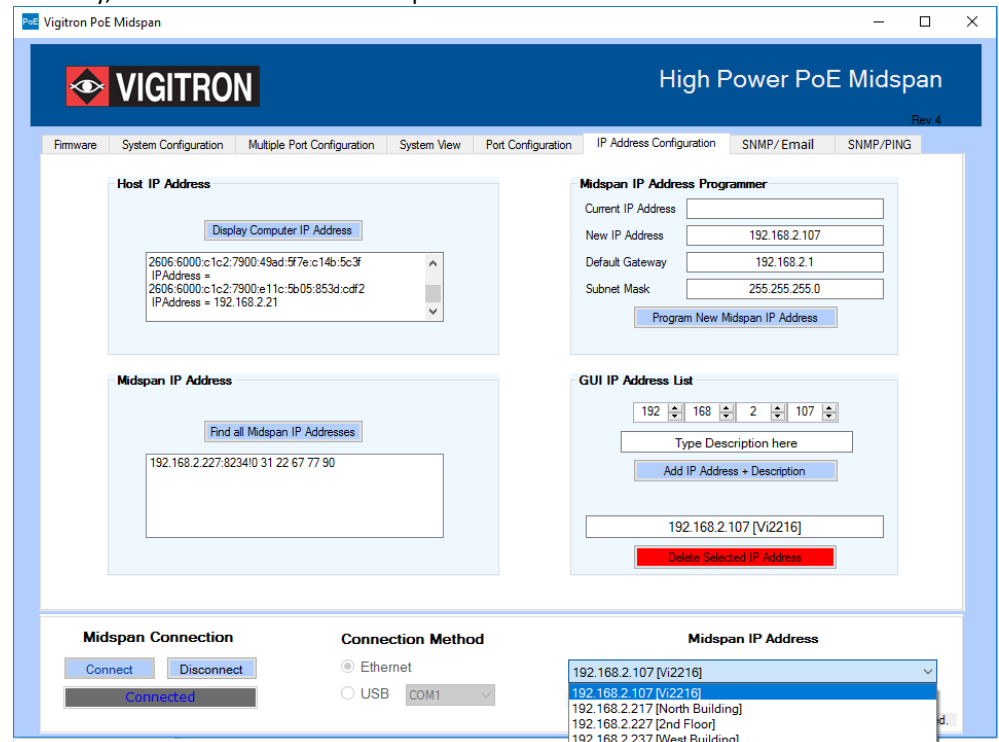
Vigitron PoE Midspan

VIGITRON

High Power PoE Midspan

Rev 4

Firmware | System Configuration | Multiple Port Configuration | System View | Port Configuration | IP Address Configuration | SNMP/ Email | SNMP/PING

Host IP Address

Display Computer IP Address

2606:6000:c1c2:7900:49ad:5f7e:c14b:5c3f
IPAddress =
2606:6000:c1c2:7900:e11c:5b05:853d:cdf2
IPAddress = 192.168.2.21

Midspan IP Address Programmer

Current IP Address
New IP Address 192.168.2.107
Default Gateway 192.168.2.1
Subnet Mask 255.255.255.0

Program New Midspan IP Address

Midspan IP Address

Find all Midspan IP Addresses

192.168.2.227:8234!0 31 22 67 77 90

GUI IP Address List

192 168 2 107

Type Description here

Add IP Address + Description

192.168.2.107 [Vi2216]

Delete Selected IP Address

Midspan Connection

Connect Disconnect

Connected

Connection Method

Ethernet

USB COM1

Midspan IP Address

192.168.2.107 [Vi2216]

192.168.2.107 [Vi2216]
192.168.2.217 [North Building]
192.168.2.227 [2nd Floor]
192.168.2.237 [West Building]

d.